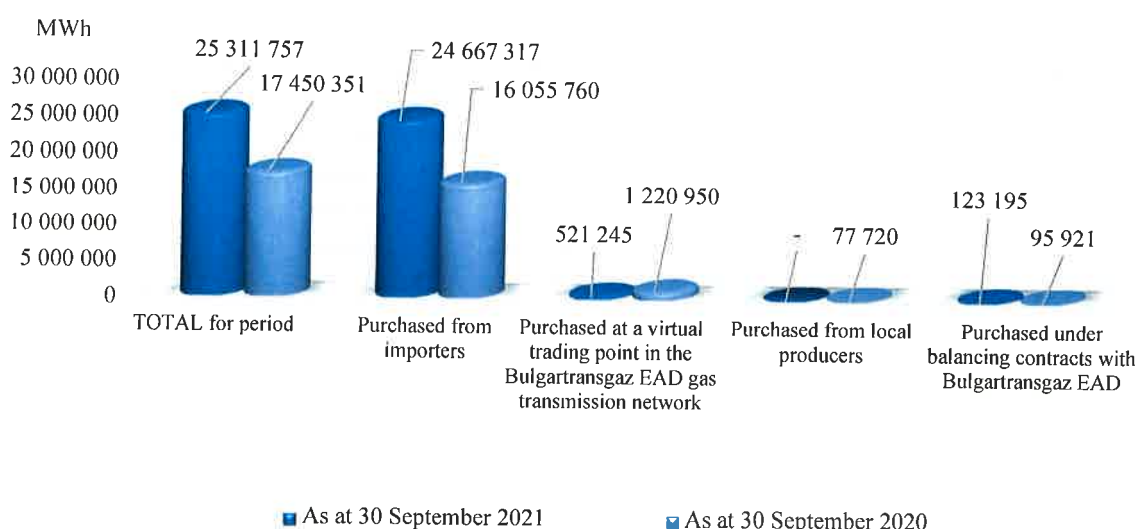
MWh

30 000 000
25 000 000
20 000 000
15 000 000
10 000 000
5 000 000
0

25 311 757
17 450 351
24 667 317
16 055 760
521 245
1 220 950
-
77 720
123 195
95 921

TOTAL for period

Purchased from importers

Purchased at a virtual trading point in the Bulgartransgaz EAD gas transmission network

Purchased from local producers

Purchased under balancing contracts with Bulgartransgaz EAD

As at 30 September 2021

As at 30 September 2020